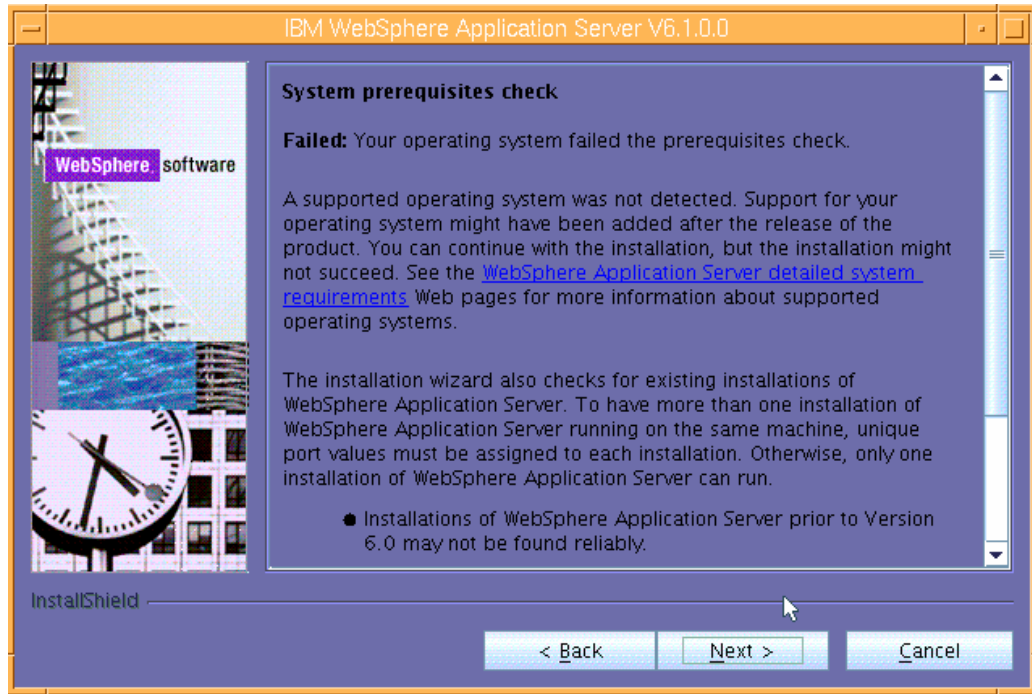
IBM WebSphere Application Server V6.1.0.0

WebSphere software

System prerequisites check

Failed: Your operating system failed the prerequisites check.

A supported operating system was not detected. Support for your operating system might have been added after the release of the product. You can continue with the installation, but the installation might not succeed. See the WebSphere Application Server detailed system requirements Web pages for more information about supported operating systems.

The installation wizard also checks for existing installations of WebSphere Application Server. To have more than one installation of WebSphere Application Server running on the same machine, unique port values must be assigned to each installation. Otherwise, only one installation of WebSphere Application Server can run.

- Installations of WebSphere Application Server prior to Version 6.0 may not be found reliably.

InstallShield

< Back

Next >

Cancel